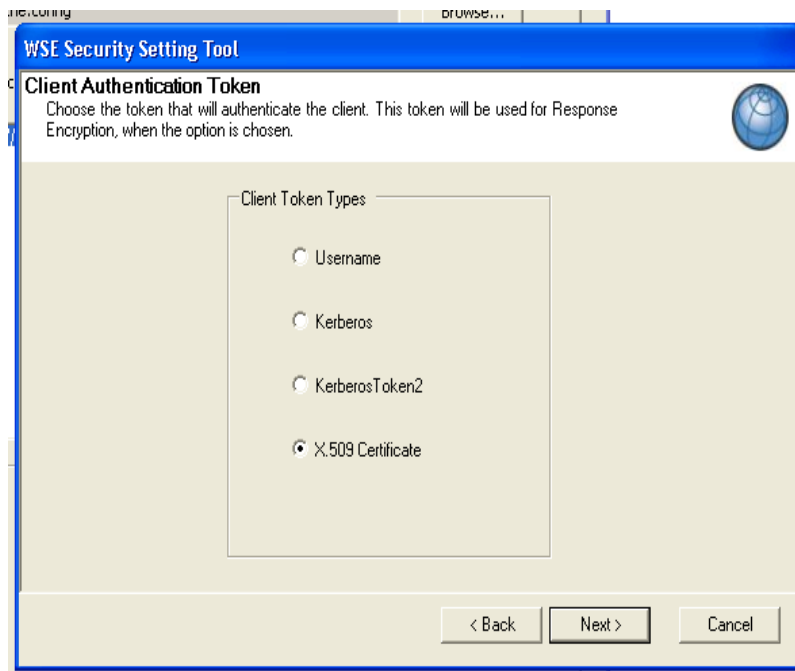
ne.config
Browse...

WSE Security Setting Tool

Client Authentication Token
Choose the token that will authenticate the client. This token will be used for Response Encryption, when the option is chosen.

Client Token Types

Username

Kerberos

KerberosToken2

X.509 Certificate

< Back
Next >
Cancel